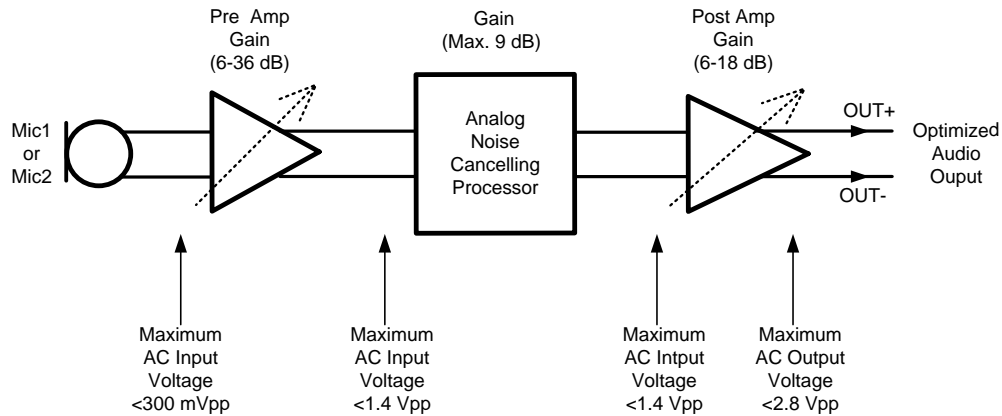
Pre Amp Gain (6-36 dB)

Gain (Max. 9 dB)

Post Amp Gain (6-18 dB)

Mic1 or Mic2

Analog Noise Cancelling Processor

OUT+

OUT-

Optimized Audio Ouput

Maximum AC Input Voltage <300 mVpp

Maximum AC Input Voltage <1.4 Vpp

Maximum AC Intput Voltage <1.4 Vpp

Maximum AC Output Voltage <2.8 Vpp